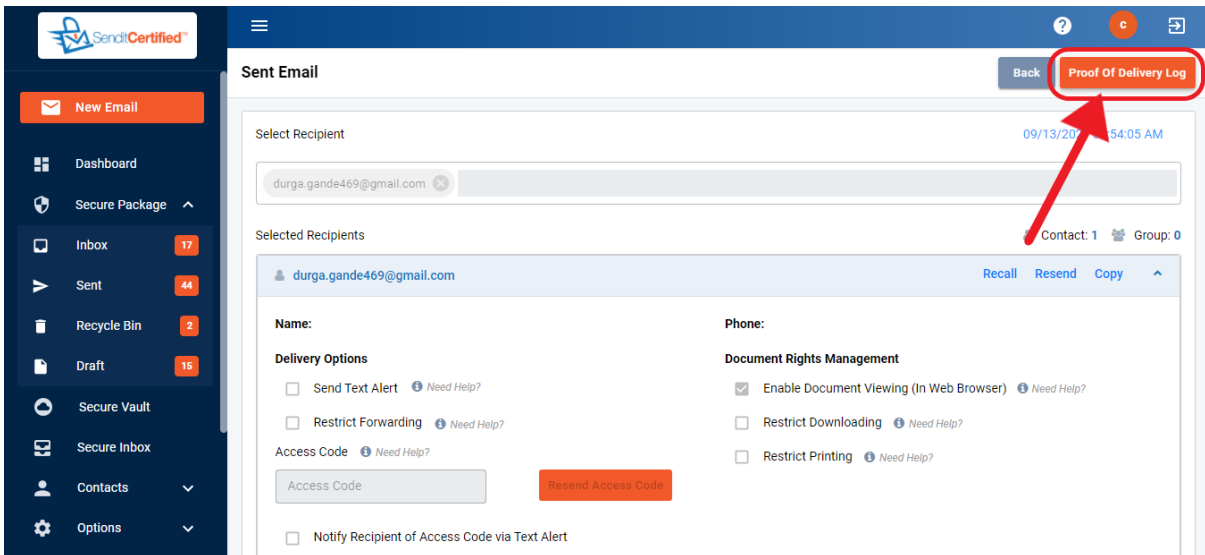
SenditCertified™

New Email

Dashboard

Secure Package

Inbox 17

Sent 44

Recycle Bin 2

Draft 15

Secure Vault

Secure Inbox

Contacts

Options

c

Sent Email

Back

Proof Of Delivery Log

Select Recipient

09/13/20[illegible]:54:05 AM

durga.gande469@gmail.com

Selected Recipients

Contact: 1 Group: 0

durga.gande469@gmail.com

Recall Resend Copy

Name:

Phone:

Delivery Options

Document Rights Management

Send Text Alert Need Help?

Enable Document Viewing (In Web Browser) Need Help?

Restrict Forwarding Need Help?

Restrict Downloading Need Help?

Access Code Need Help?

Restrict Printing Need Help?

Access Code

Resend Access Code

Notify Recipient of Access Code via Text Alert